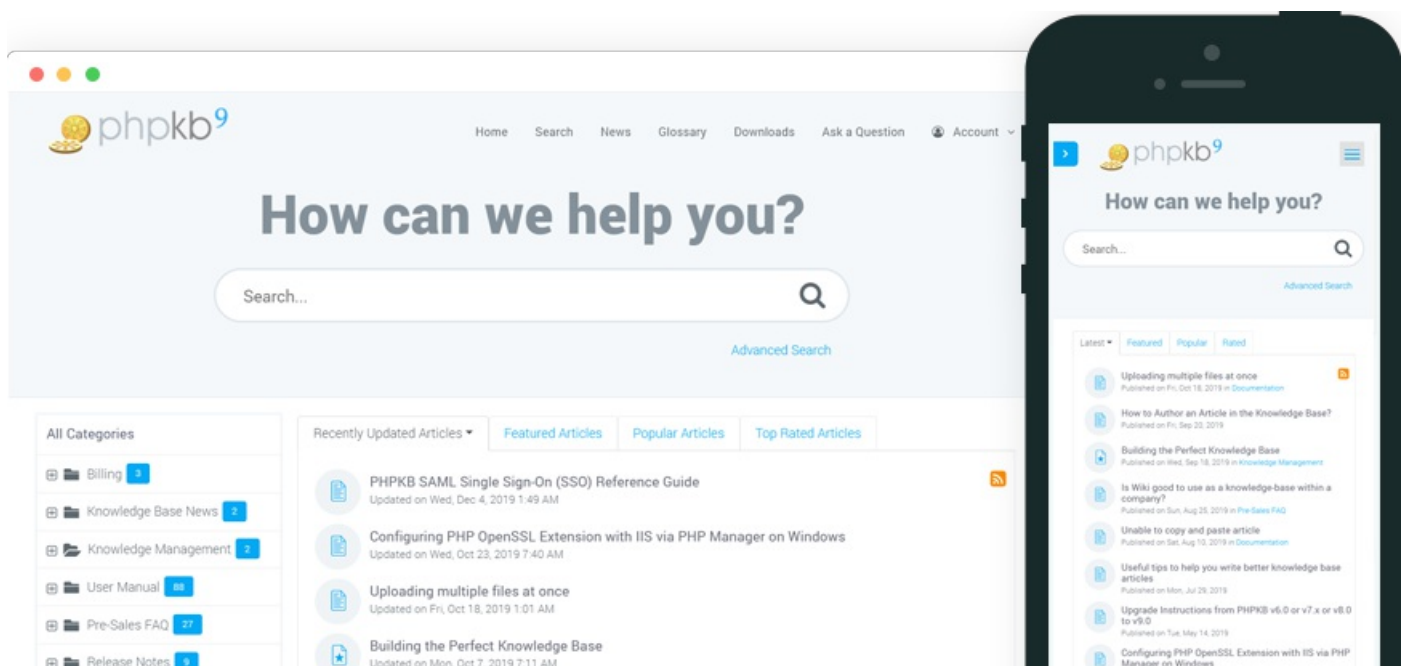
phpkb$^9$

Home Search News Glossary Downloads Ask a Question Account

How can we help you?

Search...

Advanced Search

All Categories

Billing 3

Knowledge Base News 2

Knowledge Management 2

User Manual 88

Pre-Sales FAQ 27

Release Notes 9

Recently Updated Articles ▾ Featured Articles Popular Articles Top Rated Articles

PHPKB SAML Single Sign-On (SSO) Reference Guide
Updated on Wed, Dec 4, 2019 1:49 AM

Configuring PHP OpenSSL Extension with IIS via PHP Manager on Windows
Updated on Wed, Oct 23, 2019 7:40 AM

Uploading multiple files at once
Updated on Fri, Oct 18, 2019 1:01 AM

Building the Perfect Knowledge Base
Updated on Mon, Oct 7, 2019 7:11 AM

phpkb$^9$

How can we help you?

Search...

Advanced Search

Latest ▾ Featured Popular Rated

Uploading multiple files at once
Published on Fri, Oct 18, 2019 in Documentation

How to Author an Article in the Knowledge Base?
Published on Fri, Sep 20, 2019

Building the Perfect Knowledge Base
Published on Wed, Sep 18, 2019 in Knowledge Management

Is Wiki good to use as a knowledge-base within a company?
Published on Sun, Aug 25, 2019 in Pre-Sales FAQ

Unable to copy and paste article
Published on Sat, Aug 10, 2019 in Documentation

Useful tips to help you write better knowledge base articles
Published on Mon, Jul 29, 2019

Upgrade Instructions from PHPKB v6.0 or v7.x or v8.0 to v9.0
Published on Tue, May 14, 2019

Configuring PHP OpenSSL Extension with IIS via PHP Manager on Windows